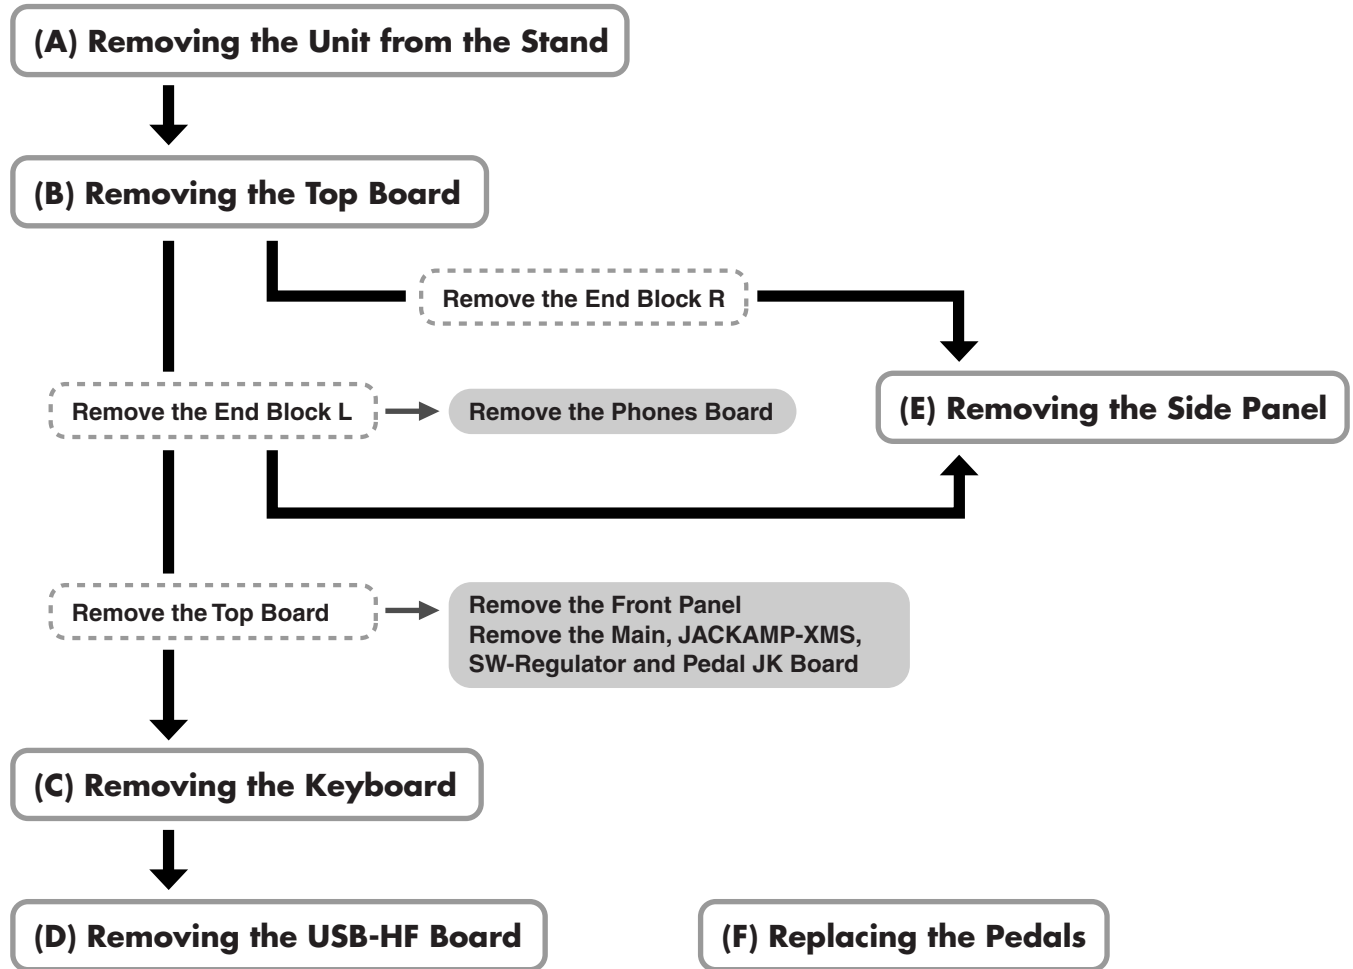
(A) Removing the Unit from the Stand

(B) Removing the Top Board

Remove the End Block R

Remove the End Block L

Remove the Phones Board

(E) Removing the Side Panel

Remove the Top Board

Remove the Front Panel
Remove the Main, JACKAMP-XMS, SW-Regulator and Pedal JK Board

(C) Removing the Keyboard

(D) Removing the USB-HF Board

(F) Replacing the Pedals